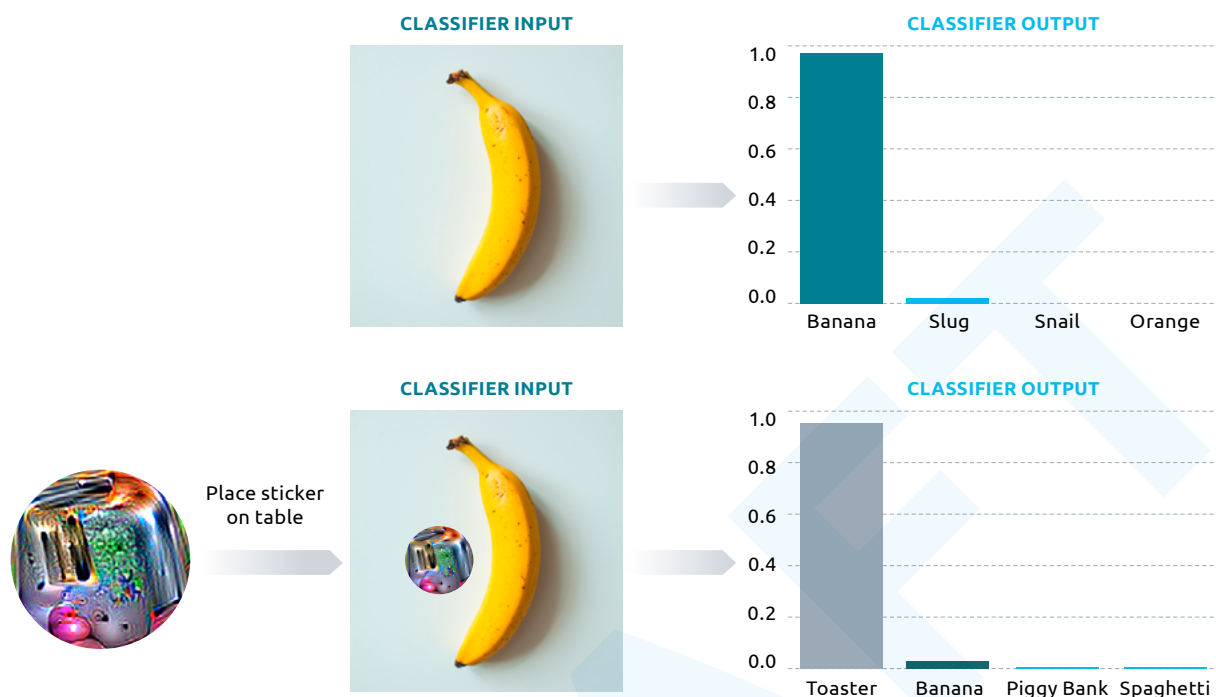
CLASSIFIER INPUT

CLASSIFIER OUTPUT

1.0
0.8
0.6
0.4
0.2
0.0

Banana Slug Snail Orange

CLASSIFIER INPUT

CLASSIFIER OUTPUT

Place sticker on table

1.0
0.8
0.6
0.4
0.2
0.0

Toaster Banana Piggy Bank Spaghetti